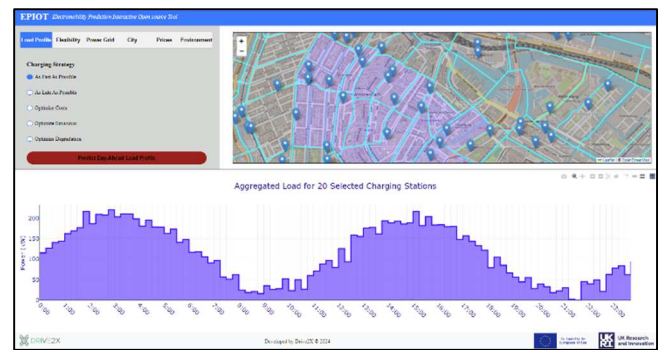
EPIOT Electromobility Predictive Interactive Open source Tool

Load Profile Flexibility Power Grid City Prices Environment

Charging Strategy

As Fast As Possible

As Late As Possible

Optimize Costs

Optimize Emissions

Optimize Degradation

Predict Day-Ahead Load Profile

+
−

Leaflet | © OpenStreetMap

Aggregated Load for 20 Selected Charging Stations

Power [kW]

200
150
100
50
0

0:00 1:00 2:00 3:00 4:00 5:00 6:00 7:00 8:00 9:00 10:00 11:00 12:00 13:00 14:00 15:00 16:00 17:00 18:00 19:00 20:00 21:00 22:00 23:00

DRIVE2X

Developed by Drive2X © 2024

Co-funded by the European Union

UK Research and Innovation